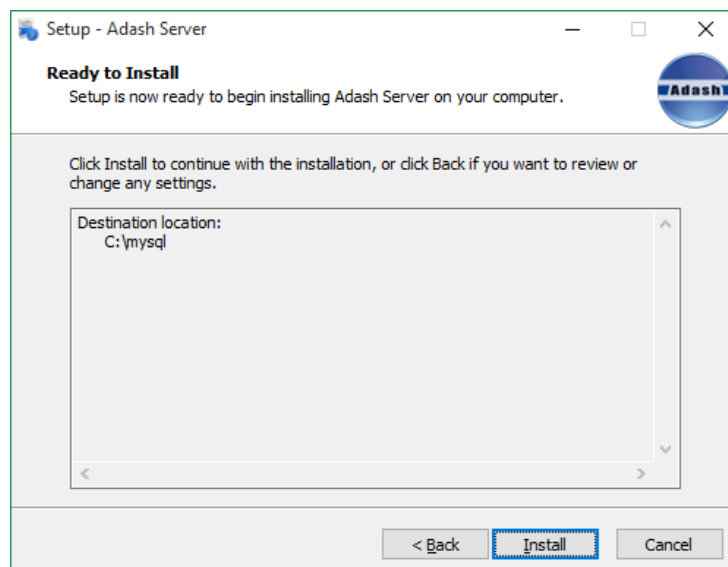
Setup - Adash Server

Ready to Install
Setup is now ready to begin installing Adash Server on your computer.

Adash

Click Install to continue with the installation, or click Back if you want to review or change any settings.

Destination location:
C:\mysql

< Back
Install
Cancel